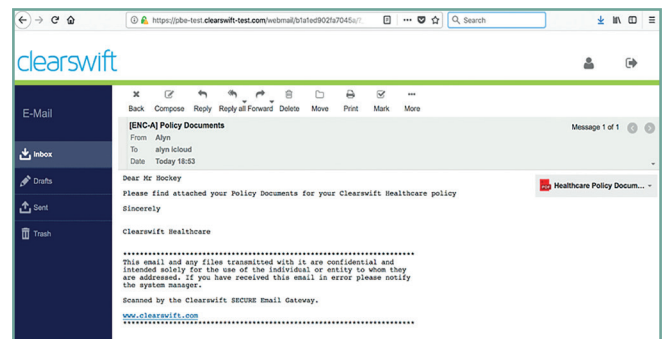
https://pbe-test.clearswift-test.com/webmail/b1a1ed902fa7045a/

Search

clearswift

E-Mail

Inbox

Drafts

Sent

Trash

Back Compose Reply Reply all Forward Delete Move Print Mark More

[ENC-A] Policy Documents

From Alyn

To alyn icloud

Date Today 18:53

Message 1 of 1

Healthcare Policy Docum...

Dear Mr Hockey

Please find attached your Policy Documents for your Clearswift Healthcare policy

Sincerely

Clearswift Healthcare

**********************************************************************
This email and any files transmitted with it are confidential and intended solely for the use of the individual or entity to whom they are addressed. If you have received this email in error please notify the system manager.

Scanned by the Clearswift SECURE Email Gateway.

www.clearswift.com
**********************************************************************